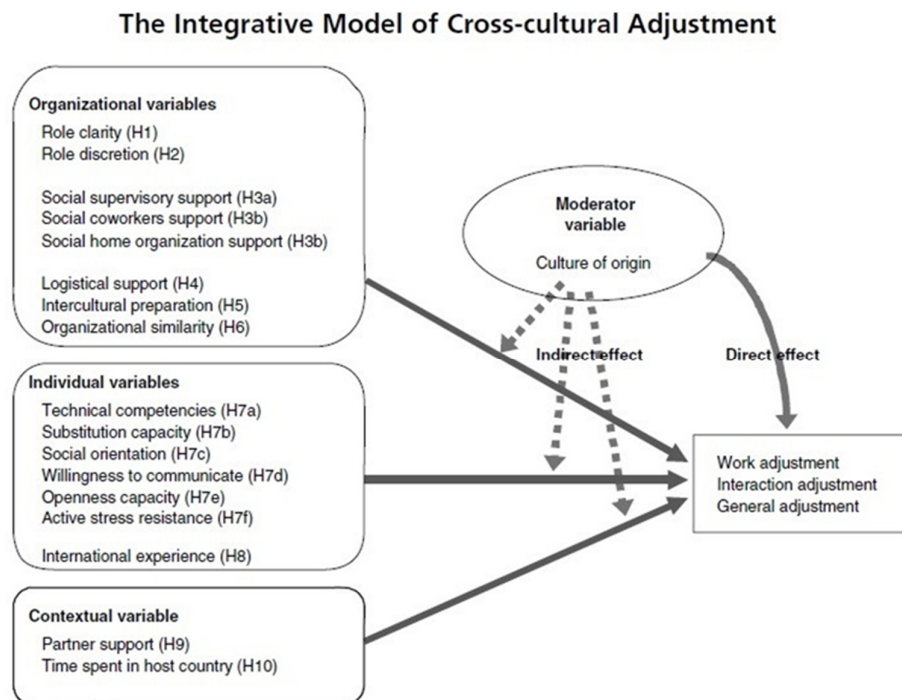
The Integrative Model of Cross-cultural Adjustment

Organizational variables
Role clarity (H1)
Role discretion (H2)

Social supervisory support (H3a)
Social coworkers support (H3b)
Social home organization support (H3b)

Logistical support (H4)
Intercultural preparation (H5)
Organizational similarity (H6)

Moderator variable
Culture of origin

Indirect effect

Direct effect

Individual variables
Technical competencies (H7a)
Substitution capacity (H7b)
Social orientation (H7c)
Willingness to communicate (H7d)
Openness capacity (H7e)
Active stress resistance (H7f)

International experience (H8)

Work adjustment
Interaction adjustment
General adjustment

Contextual variable
Partner support (H9)
Time spent in host country (H10)